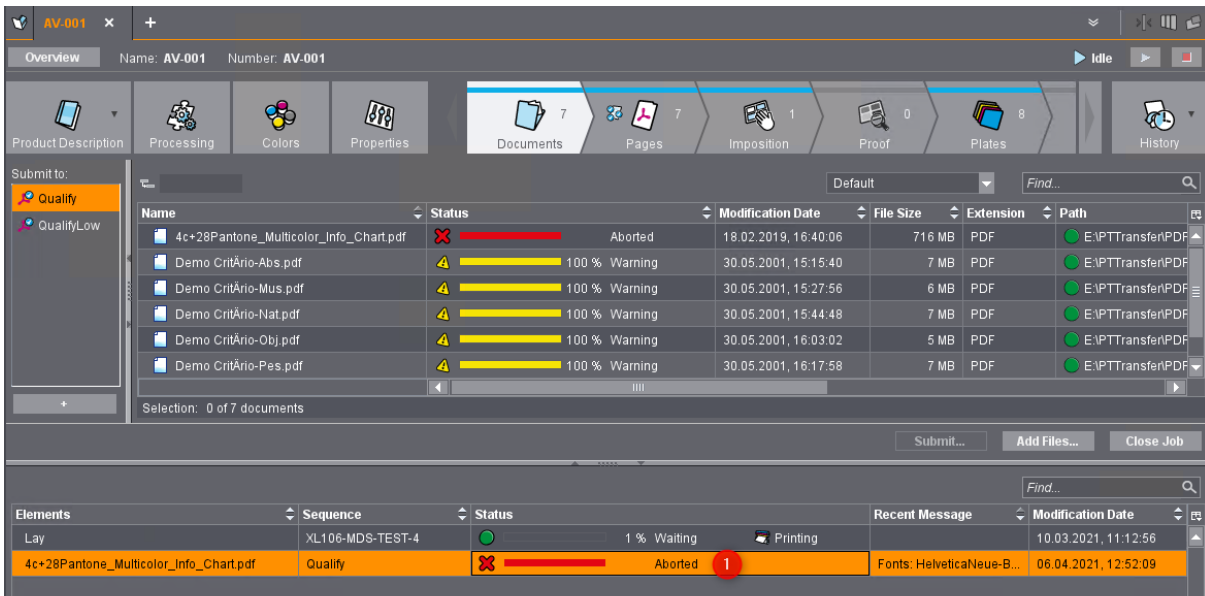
AV-001 ×  +

Overview  Name: AV-001  Number: AV-001  Idle

Product Description  Processing  Colors  Properties  Documents 7  Pages 7  Imposition 1  Proof 0  Plates 8  History

Submit to:
Qualify
QualifyLow

Default  Find...

| Name | Status | | Modification Date | File Size | Extension | Path |
|---|---|---|---|---|---|---|
| 4c+28Pantone_Multicolor_Info_Chart.pdf | | Aborted | 18.02.2019, 16:40:06 | 716 MB | PDF | E:\PTTransfer\PDF |
| Demo CritÁrio-Abs.pdf | 100 % | Warning | 30.05.2001, 15:15:40 | 7 MB | PDF | E:\PTTransfer\PDF |
| Demo CritÁrio-Mus.pdf | 100 % | Warning | 30.05.2001, 15:27:56 | 6 MB | PDF | E:\PTTransfer\PDF |
| Demo CritÁrio-Nat.pdf | 100 % | Warning | 30.05.2001, 15:44:48 | 7 MB | PDF | E:\PTTransfer\PDF |
| Demo CritÁrio-Obj.pdf | 100 % | Warning | 30.05.2001, 16:03:02 | 5 MB | PDF | E:\PTTransfer\PDF |
| Demo CritÁrio-Pes.pdf | 100 % | Warning | 30.05.2001, 16:17:58 | 7 MB | PDF | E:\PTTransfer\PDF |

Selection: 0 of 7 documents

+

Submit...  Add Files...  Close Job

Find...

| Elements | Sequence | Status | | | Recent Message | Modification Date |
|---|---|---|---|---|---|---|
| Lay | XL106-MDS-TEST-4 | 1 % | Waiting | Printing | | 10.03.2021, 11:12:56 |
| 4c+28Pantone_Multicolor_Info_Chart.pdf | Qualify | | Aborted | 1 | Fonts: HelveticaNeue-B... | 06.04.2021, 12:52:09 |